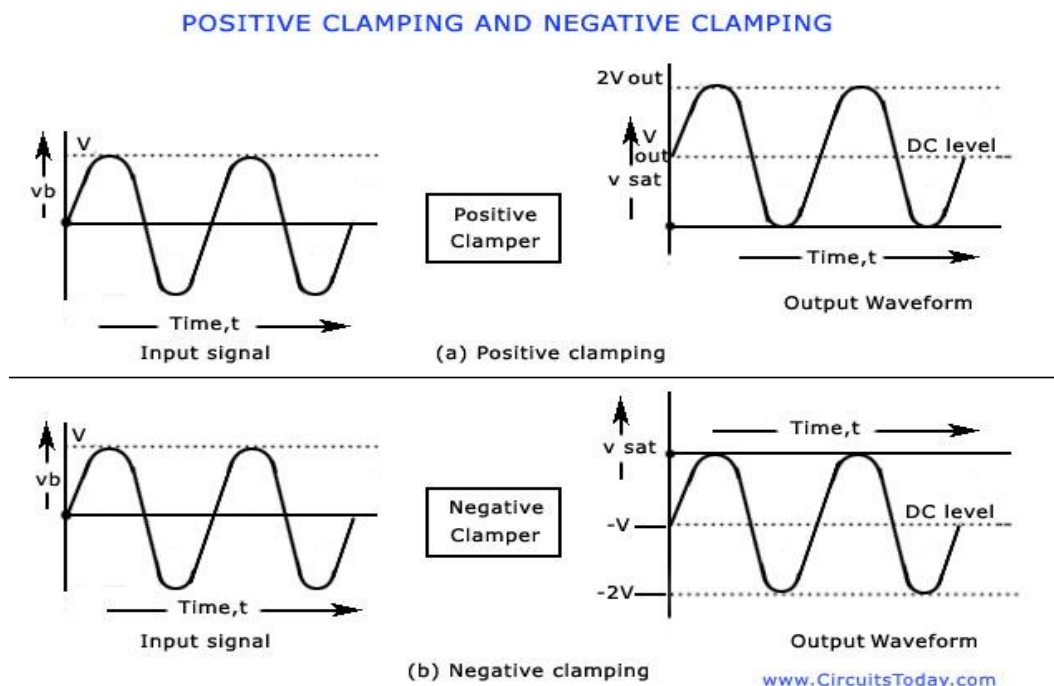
POSITIVE CLAMPING AND NEGATIVE CLAMPING

V
vb

Time,t
Input signal

Positive Clamper

2V out
V
out
v sat
DC level

Time,t
Output Waveform

(a) Positive clamping

V
vb

Time,t
Input signal

Negative Clamper

Time,t
v sat
-V
DC level
-2V

Output Waveform

(b) Negative clamping

www.CircuitsToday.com